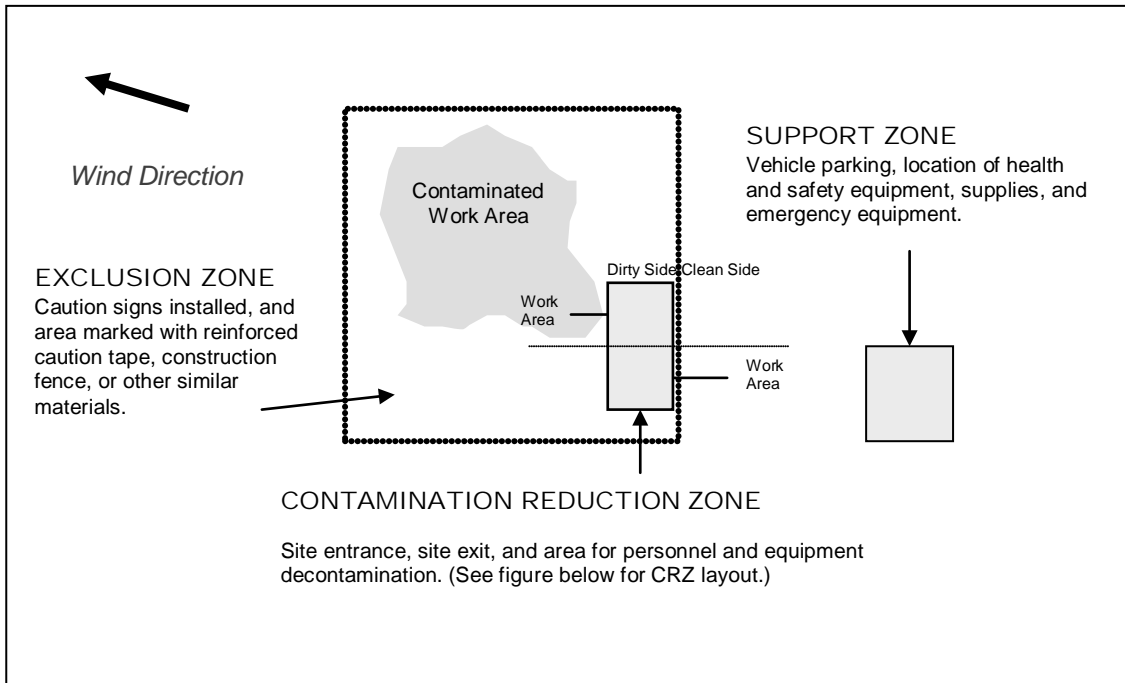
Wind Direction

Contaminated Work Area

SUPPORT ZONE
Vehicle parking, location of health and safety equipment, supplies, and emergency equipment.

EXCLUSION ZONE
Caution signs installed, and area marked with reinforced caution tape, construction fence, or other similar materials.

Dirty Side Clean Side

Work Area

Work Area

CONTAMINATION REDUCTION ZONE

Site entrance, site exit, and area for personnel and equipment decontamination. (See figure below for CRZ layout.)